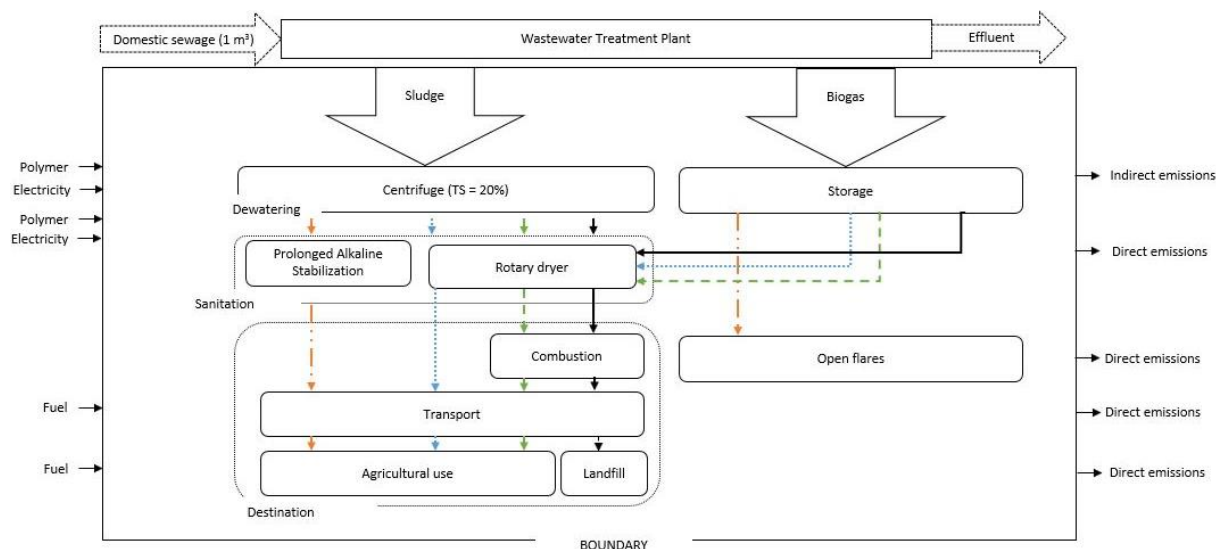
Domestic sewage (1 m³)
Wastewater Treatment Plant
Effluent

Sludge
Biogas

Polymer
Electricity
Polymer
Electricity

Centrifuge (TS = 20%)
Dewatering
Storage
Indirect emissions

Prolonged Alkaline Stabilization
Rotary dryer
Direct emissions
Sanitation

Combustion
Open flares
Direct emissions

Fuel
Transport
Direct emissions

Fuel
Agricultural use
Landfill
Direct emissions

Destination

BOUNDARY